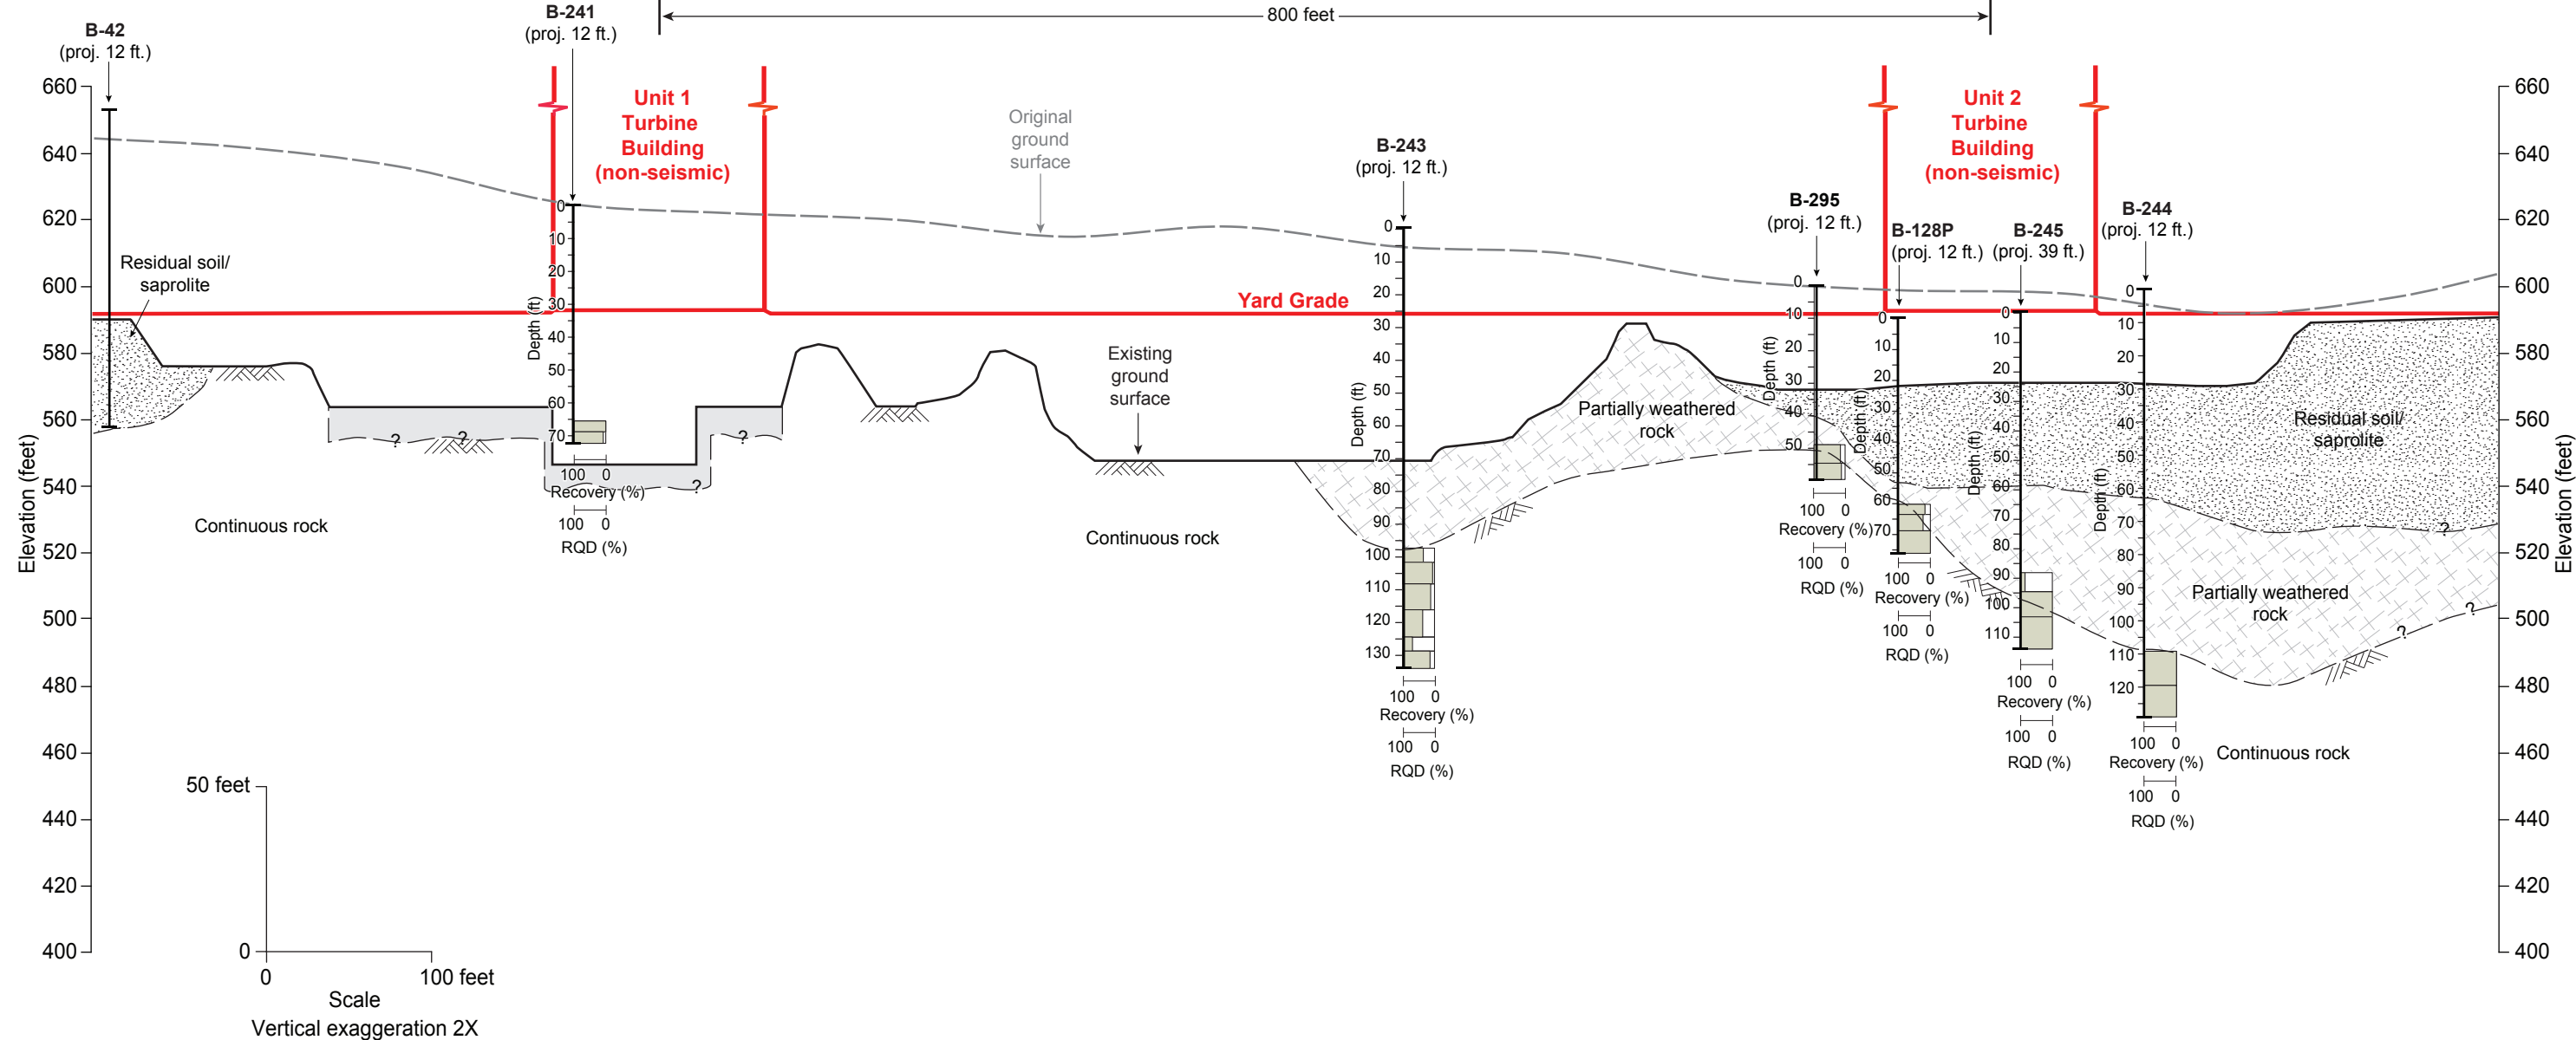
800 feet

B-42
(proj. 12 ft.)

B-241
(proj. 12 ft.)

Unit 1
Turbine
Building
(non-seismic)

Original
ground
surface

B-243
(proj. 12 ft.)

B-295
(proj. 12 ft.)

Unit 2
Turbine
Building
(non-seismic)

B-128P
(proj. 12 ft.)

B-245
(proj. 39 ft.)

B-244
(proj. 12 ft.)

Yard Grade

Residual soil/
saprolite

Existing
ground
surface

Partially weathered
rock

Residual soil/
saprolite

Partially weathered
rock

Continuous rock

Continuous rock

Continuous rock

Elevation (feet)

Elevation (feet)

660
640
620
600
580
560
540
520
500
480
460
440
420
400

660
640
620
600
580
560
540
520
500
480
460
440
420
400

Depth (ft)
0
10
20
30
40
50
60
70

100 0
Recovery (%)
100 0
RQD (%)

Depth (ft)
0
10
20
30
40
50
60
70
80
90
100
110
120
130

100 0
Recovery (%)
100 0
RQD (%)

Depth (ft)
0
10
20
30
40
50

100 0
Recovery (%)
100 0
RQD (%)

Depth (ft)
0
10
20
30
40
50
60
70

100 0
Recovery (%)
100 0
RQD (%)

Depth (ft)
0
10
20
30
40
50
60
70
80
90
100
110

100 0
Recovery (%)
100 0
RQD (%)

Depth (ft)
0
10
20
30
40
50
60
70
80
90
100
110
120

100 0
Recovery (%)
100 0
RQD (%)

?
?
?
?
?
?
?

50 feet
0
0
100 feet
Scale
Vertical exaggeration 2X